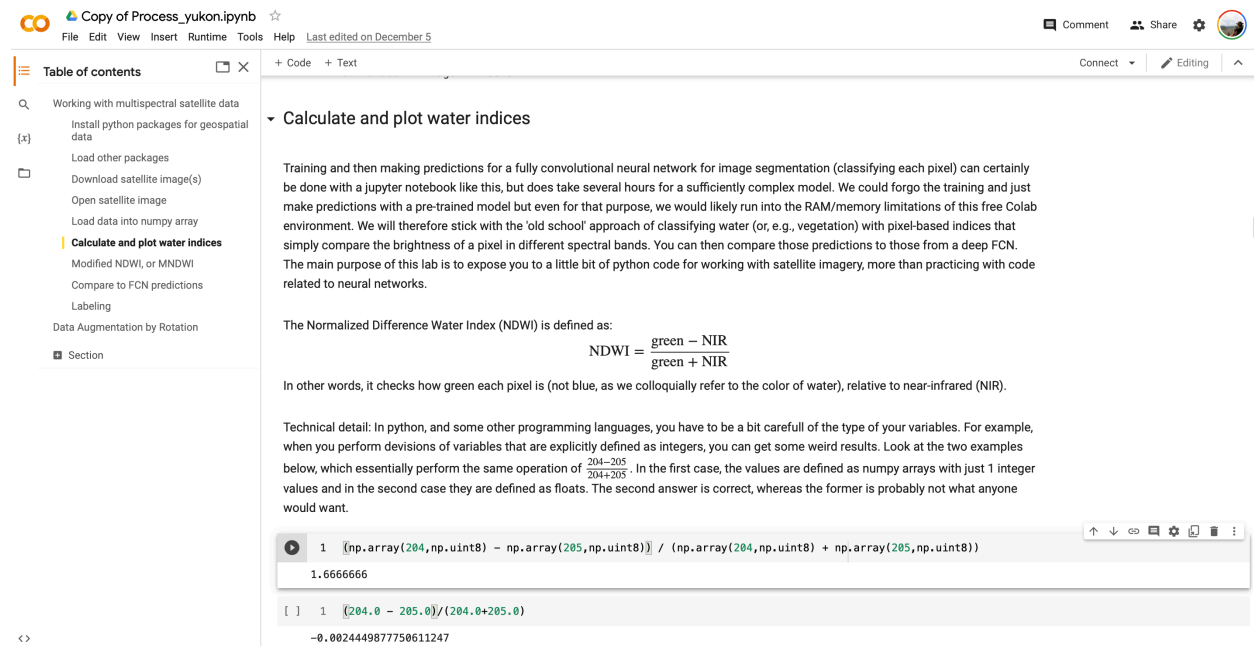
CO Copy of Process_yukon.ipynb ☆
File Edit View Insert Runtime Tools Help Last edited on December 5

Comment Share

Table of contents

Working with multispectral satellite data
Install python packages for geospatial data
Load other packages
Download satellite image(s)
Open satellite image
Load data into numpy array
Calculate and plot water indices
Modified NDWI, or MNDWI
Compare to FCN predictions
Labeling
Data Augmentation by Rotation
Section

+ Code + Text

Connect Editing

Calculate and plot water indices

Training and then making predictions for a fully convolutional neural network for image segmentation (classifying each pixel) can certainly be done with a jupyter notebook like this, but does take several hours for a sufficiently complex model. We could forgo the training and just make predictions with a pre-trained model but even for that purpose, we would likely run into the RAM/memory limitations of this free Colab environment. We will therefore stick with the 'old school' approach of classifying water (or, e.g., vegetation) with pixel-based indices that simply compare the brightness of a pixel in different spectral bands. You can then compare those predictions to those from a deep FCN. The main purpose of this lab is to expose you to a little bit of python code for working with satellite imagery, more than practicing with code related to neural networks.

The Normalized Difference Water Index (NDWI) is defined as:

$\mathrm{NDWI} = \frac{\mathrm{green} - \mathrm{NIR}}{\mathrm{green} + \mathrm{NIR}}$

In other words, it checks how green each pixel is (not blue, as we colloquially refer to the color of water), relative to near-infrared (NIR).

Technical detail: In python, and some other programming languages, you have to be a bit carefull of the type of your variables. For example, when you perform devisions of variables that are explicitly defined as integers, you can get some weird results. Look at the two examples below, which essentially perform the same operation of $\frac{204-205}{204+205}$. In the first case, the values are defined as numpy arrays with just 1 integer values and in the second case they are defined as floats. The second answer is correct, whereas the former is probably not what anyone would want.

1 (np.array(204,np.uint8) - np.array(205,np.uint8)) / (np.array(204,np.uint8) + np.array(205,np.uint8))

1.6666666

[ ] 1 (204.0 - 205.0)/(204.0+205.0)

-0.0024449877750611247